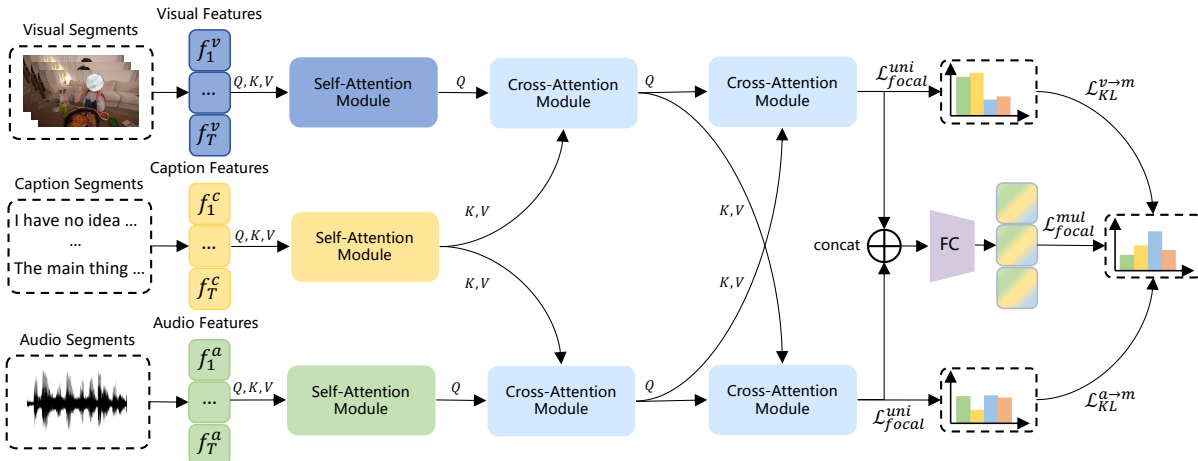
Visual Segments

Visual Features

$f_1^v$

...

$f_T^v$

$Q, K, V$

Self-Attention Module

$Q$

Cross-Attention Module

$Q$

Cross-Attention Module

$\mathcal{L}_{focal}^{uni}$

$\mathcal{L}_{KL}^{v \to m}$

Caption Features

Caption Segments

I have no idea ...

...

The main thing ...

$f_1^c$

...

$f_T^c$

$Q, K, V$

Self-Attention Module

$K, V$

$K, V$

$K, V$

$K, V$

concat

FC

$\mathcal{L}_{focal}^{mul}$

Audio Segments

Audio Features

$f_1^a$

...

$f_T^a$

$Q, K, V$

Self-Attention Module

$Q$

Cross-Attention Module

$Q$

Cross-Attention Module

$\mathcal{L}_{focal}^{uni}$

$\mathcal{L}_{KL}^{a \to m}$